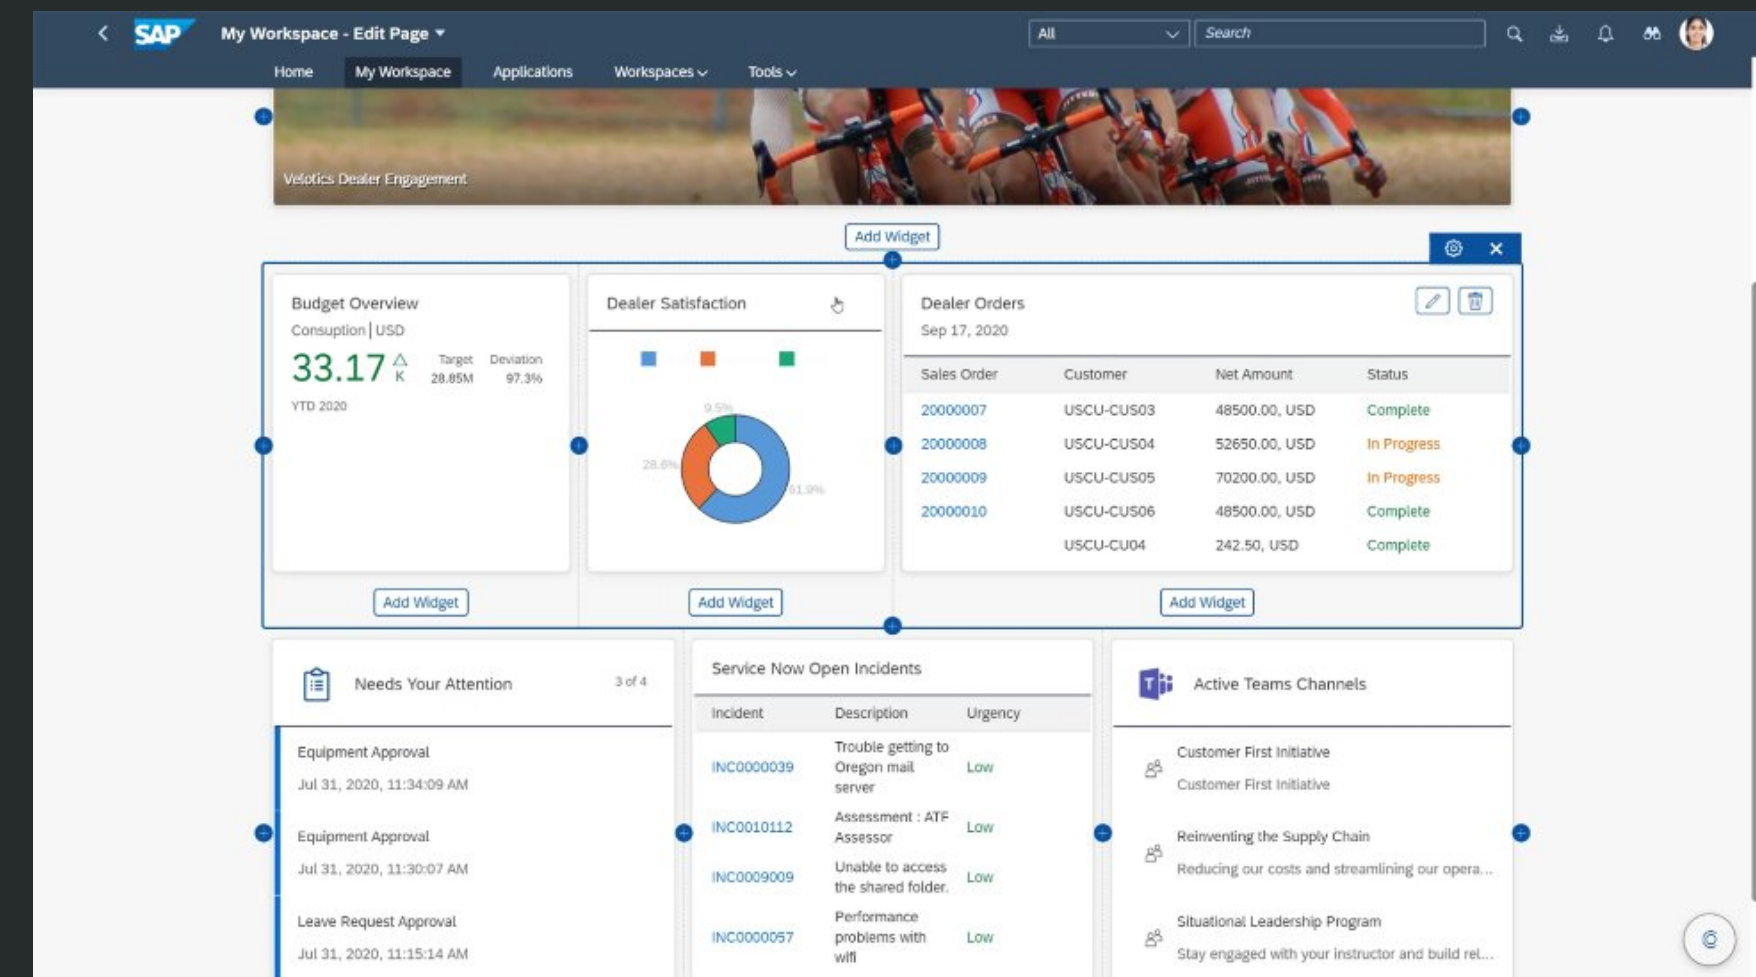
SAP My Workspace - Edit Page

All
Search

Home My Workspace Applications Workspaces Tools

Velotics Dealer Engagement

Add Widget

Budget Overview
Consuption | USD
33.17 K
Target 28.85M
Deviation 97.3%
YTD 2020

Dealer Satisfaction
9.5%
28.6%
61.9%

Dealer Orders
Sep 17, 2020

| Sales Order | Customer | Net Amount | Status |
|---|---|---|---|
| 20000007 | USCU-CUS03 | 48500.00, USD | Complete |
| 20000008 | USCU-CUS04 | 52650.00, USD | In Progress |
| 20000009 | USCU-CUS05 | 70200.00, USD | In Progress |
| 20000010 | USCU-CUS06 | 48500.00, USD | Complete |
| | USCU-CU04 | 242.50, USD | Complete |

Add Widget
Add Widget
Add Widget

Needs Your Attention
3 of 4
Equipment Approval
Jul 31, 2020, 11:34:09 AM
Equipment Approval
Jul 31, 2020, 11:30:07 AM
Leave Request Approval
Jul 31, 2020, 11:15:14 AM

Service Now Open Incidents

| Incident | Description | Urgency |
|---|---|---|
| INC0000039 | Trouble getting to Oregon mail server | Low |
| INC0010112 | Assessment : ATF Assessor | Low |
| INC0009009 | Unable to access the shared folder. | Low |
| INC0000057 | Performance problems with wifi | Low |

Active Teams Channels
Customer First Initiative
Customer First Initiative
Reinventing the Supply Chain
Reducing our costs and streamlining our opera...
Situational Leadership Program
Stay engaged with your instructor and build rel...